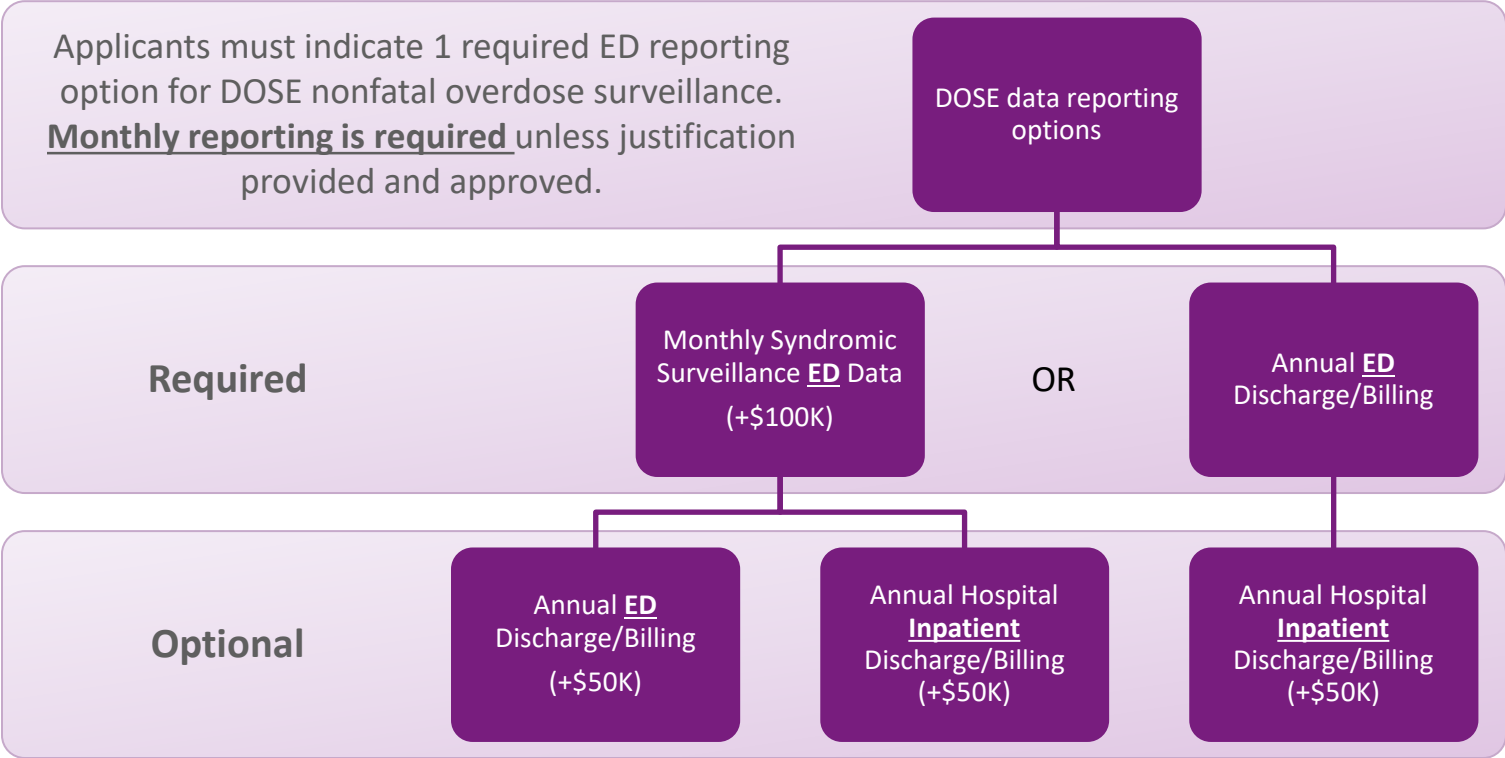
Applicants must indicate 1 required ED reporting option for DOSE nonfatal overdose surveillance. **Monthly reporting is required** unless justification provided and approved.

DOSE data reporting options

Required

Monthly Syndromic Surveillance **ED** Data (+\$100K)

OR

Annual **ED** Discharge/Billing

Optional

Annual **ED** Discharge/Billing (+\$50K)

Annual Hospital **Inpatient** Discharge/Billing (+\$50K)

Annual Hospital **Inpatient** Discharge/Billing (+\$50K)